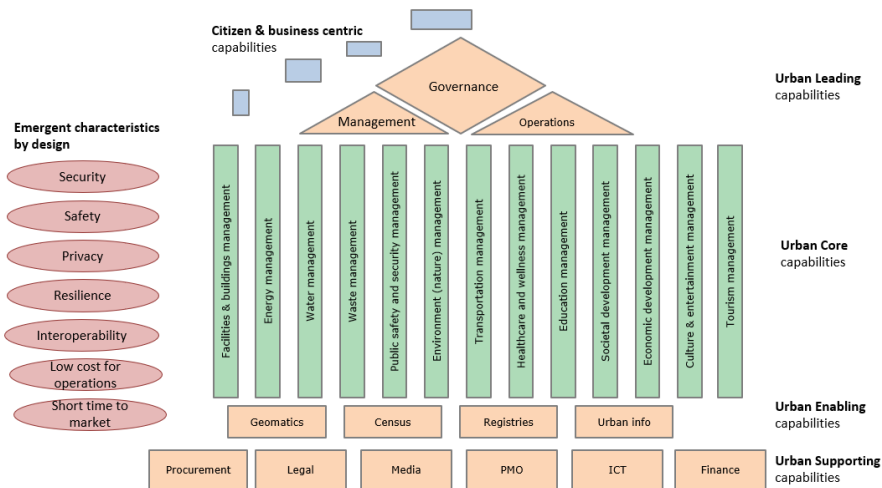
Citizen & business centric capabilities

Governance

Management

Operations

Urban Leading capabilities

Emergent characteristics by design

Security

Safety

Privacy

Resilience

Interoperability

Low cost for operations

Short time to market

Facilities & buildings management

Energy management

Water management

Waste management

Public safety and security management

Environment (nature) management

Transportation management

Healthcare and wellness management

Education management

Societal development management

Economic development management

Culture & entertainment management

Tourism management

Urban Core capabilities

Geomatics

Census

Registries

Urban info

Urban Enabling capabilities

Procurement

Legal

Media

PMO

ICT

Finance

Urban Supporting capabilities